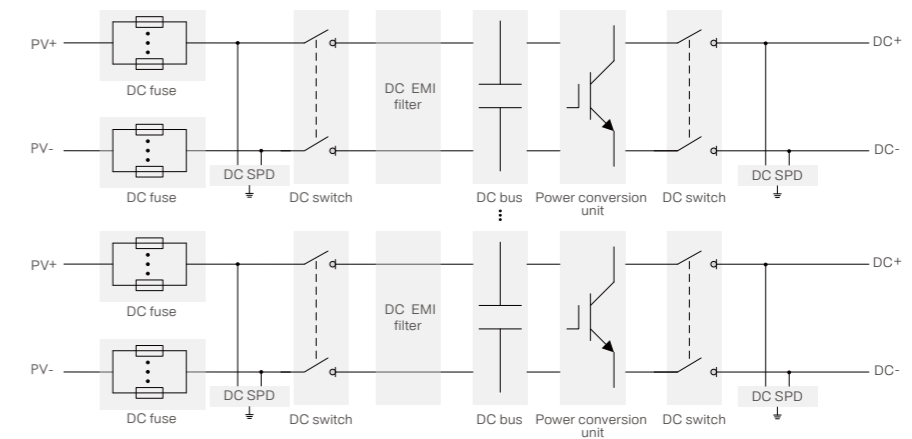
PV+

DC fuse

DC EMI filter

DC+

PV-

DC fuse

DC SPD

DC switch

DC bus

Power conversion unit

DC switch

DC SPD

DC-

PV+

DC fuse

DC EMI filter

DC+

PV-

DC fuse

DC SPD

DC switch

DC bus

Power conversion unit

DC switch

DC SPD

DC-